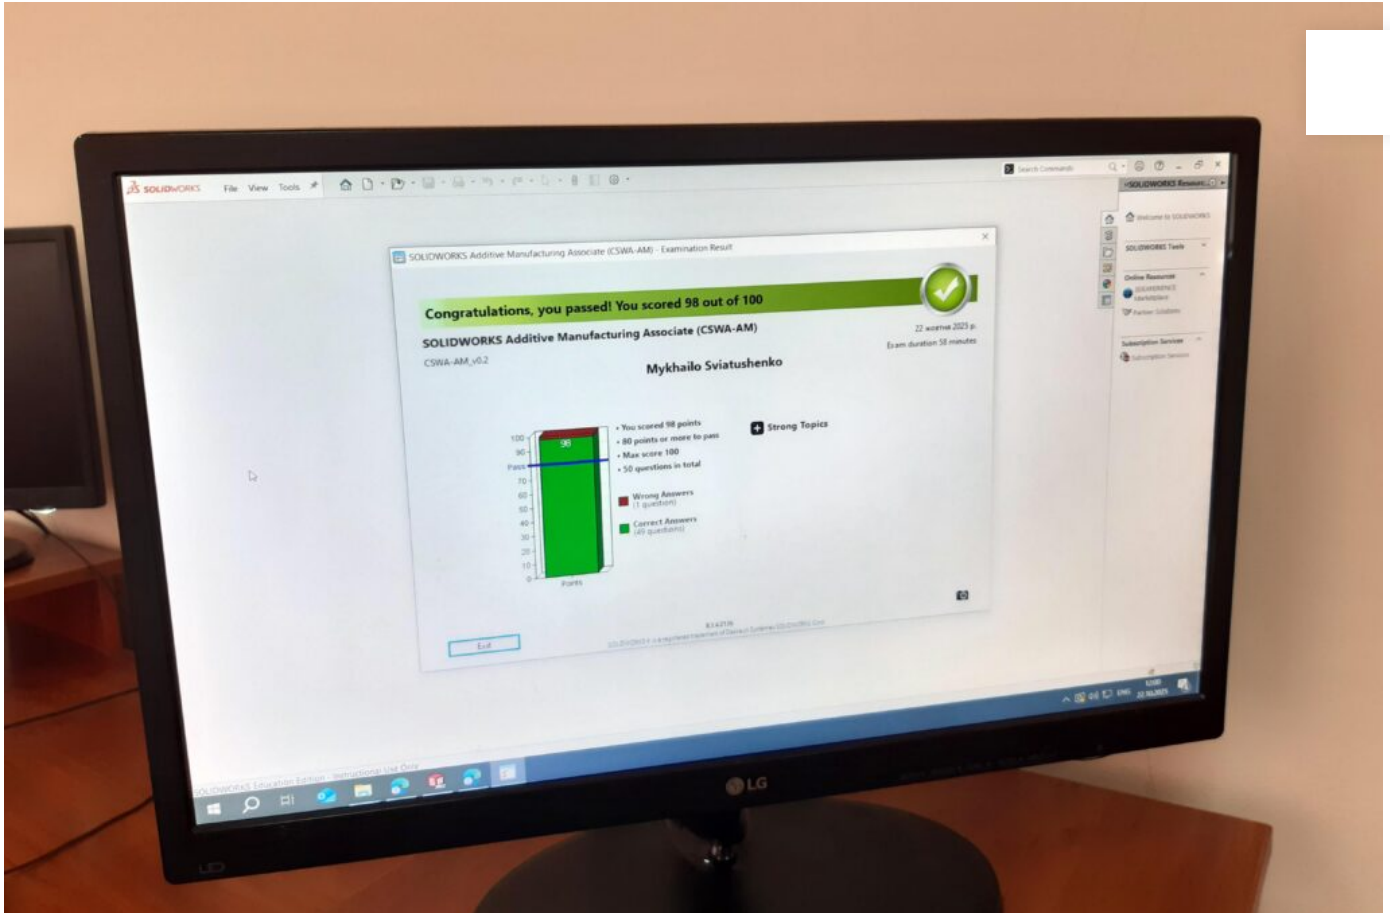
SOLIDWORKS File View Tools

Search Commands

SOLIDWORKS Resources

Welcome to SOLIDWORKS

SOLIDWORKS Tools

Online Resources

3DEXPERIENCE Marketplace

Partner Solutions

Subscription Services

Subscription Services

SOLIDWORKS Additive Manufacturing Associate (CSWA-AM) - Examination Result

Congratulations, you passed! You scored 98 out of 100

SOLIDWORKS Additive Manufacturing Associate (CSWA-AM)

22 жовтня 2023 р.

Exam duration 58 minutes

CSWA-AM_v0.2

Mykhailo Sviatushenko

100
90
Pass
70
60
50
40
30
20
10
0

98

Points

• You scored 98 points
• 80 points or more to pass
• Max score 100
• 50 questions in total

Wrong Answers (1 question)

Correct Answers (49 questions)

Strong Topics

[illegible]

SOLIDWORKS is a registered trademark of Dassault Systemes SOLIDWORKS Corp.

Exit

SOLIDWORKS Education Edition - Instructional Use Only

ENG

22.10.2023

LG